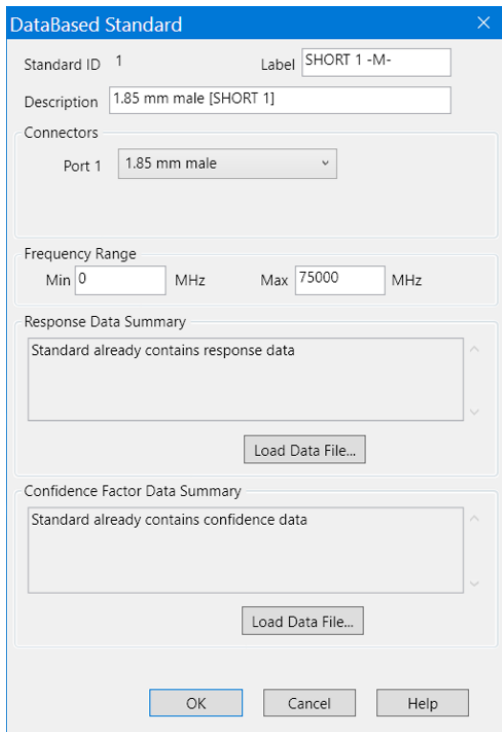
DataBased Standard

Standard ID 1

Label SHORT 1 -M-

Description 1.85 mm male [SHORT 1]

Connectors

Port 1 1.85 mm male

Frequency Range

Min 0 MHz

Max 75000 MHz

Response Data Summary

Standard already contains response data

Load Data File...

Confidence Factor Data Summary

Standard already contains confidence data

Load Data File...

OK

Cancel

Help